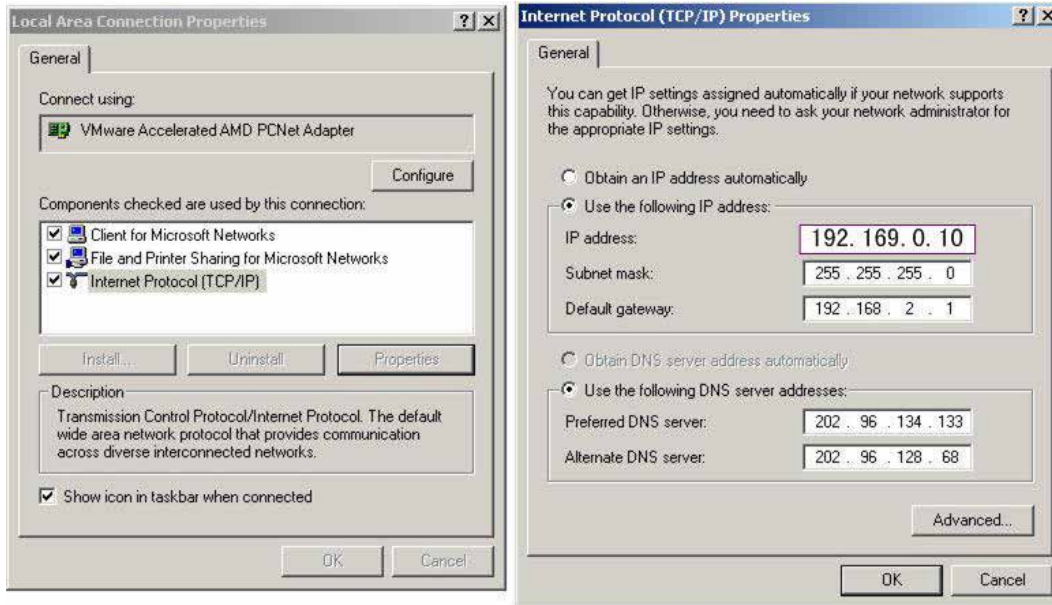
Local Area Connection Properties ? X

General

Connect using:

VMware Accelerated AMD PCNet Adapter

Configure

Components checked are used by this connection:

Client for Microsoft Networks
File and Printer Sharing for Microsoft Networks
Internet Protocol (TCP/IP)

Install... Uninstall Properties

Description

Transmission Control Protocol/Internet Protocol. The default wide area network protocol that provides communication across diverse interconnected networks.

Show icon in taskbar when connected

OK Cancel

Internet Protocol (TCP/IP) Properties ? X

General

You can get IP settings assigned automatically if your network supports this capability. Otherwise, you need to ask your network administrator for the appropriate IP settings.

Obtain an IP address automatically

Use the following IP address:

IP address: 192. 169. 0. 10

Subnet mask: 255 . 255 . 255 . 0

Default gateway: 192 . 168 . 2 . 1

Obtain DNS server address automatically

Use the following DNS server addresses:

Preferred DNS server: 202 . 96 . 134 . 133

Alternate DNS server: 202 . 96 . 128 . 68

Advanced...

OK Cancel